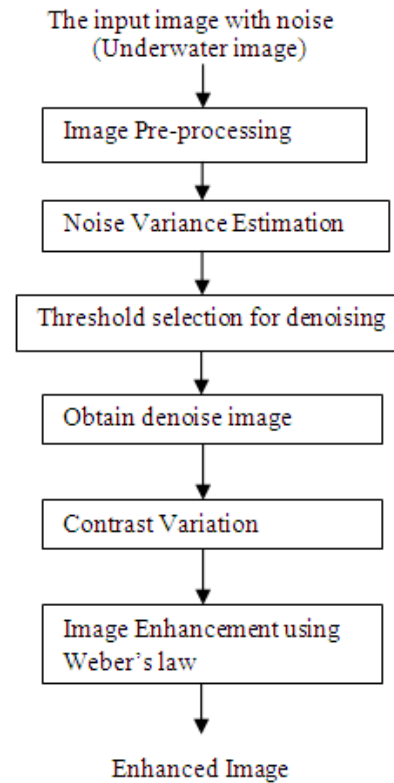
The input image with noise
(Underwater image)

Image Pre-processing

Noise Variance Estimation

Threshold selection for denoising

Obtain denoise image

Contrast Variation

Image Enhancement using Weber's law

Enhanced Image